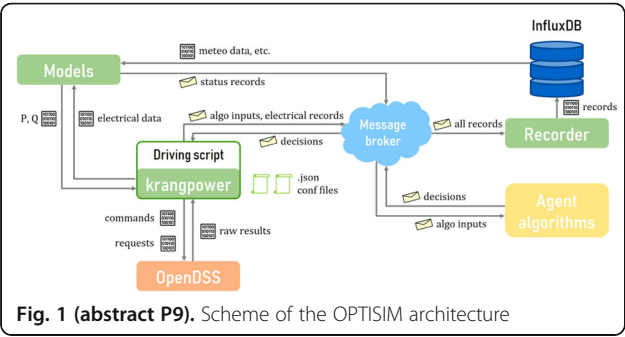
InfluxDB

meteo data, etc.

Models

status records

P, Q

electrical data

algo inputs, electrical records

Message broker

all records

Recorder

records

decisions

Driving script

krangpower

.json conf files

decisions

Agent algorithms

algo inputs

commands

requests

raw results

OpenDSS

Fig. 1 (abstract P9). Scheme of the OPTISIM architecture